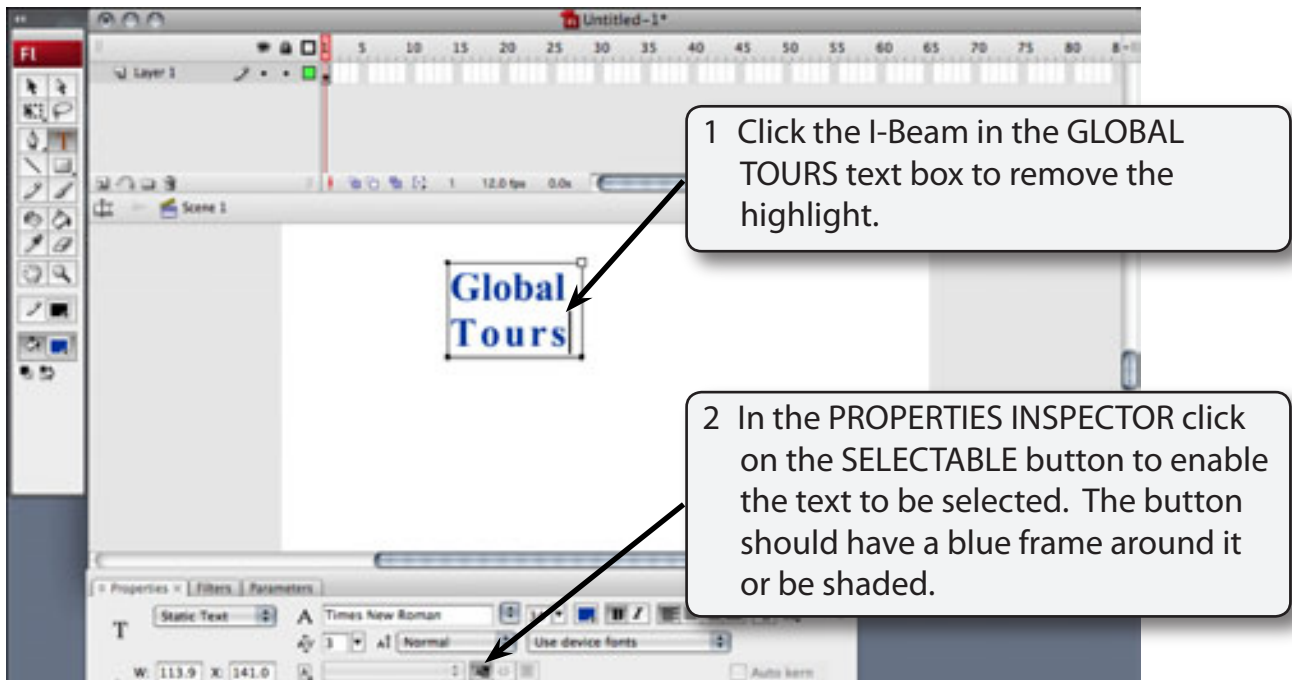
Untitled-1*

Fl

Layer 1

1 5 10 15 20 25 30 35 40 45 50 55 60 65 70 75 80

1 12.0 fps 0.0s

Scene 1

Global Tours

1 Click the I-Beam in the GLOBAL TOURS text box to remove the highlight.

2 In the PROPERTIES INSPECTOR click on the SELECTABLE button to enable the text to be selected. The button should have a blue frame around it or be shaded.

Properties × Filters Parameters

Static Text

Times New Roman

3 Normal

Use device fonts

W: 113.9 X: 141.0

Auto kern